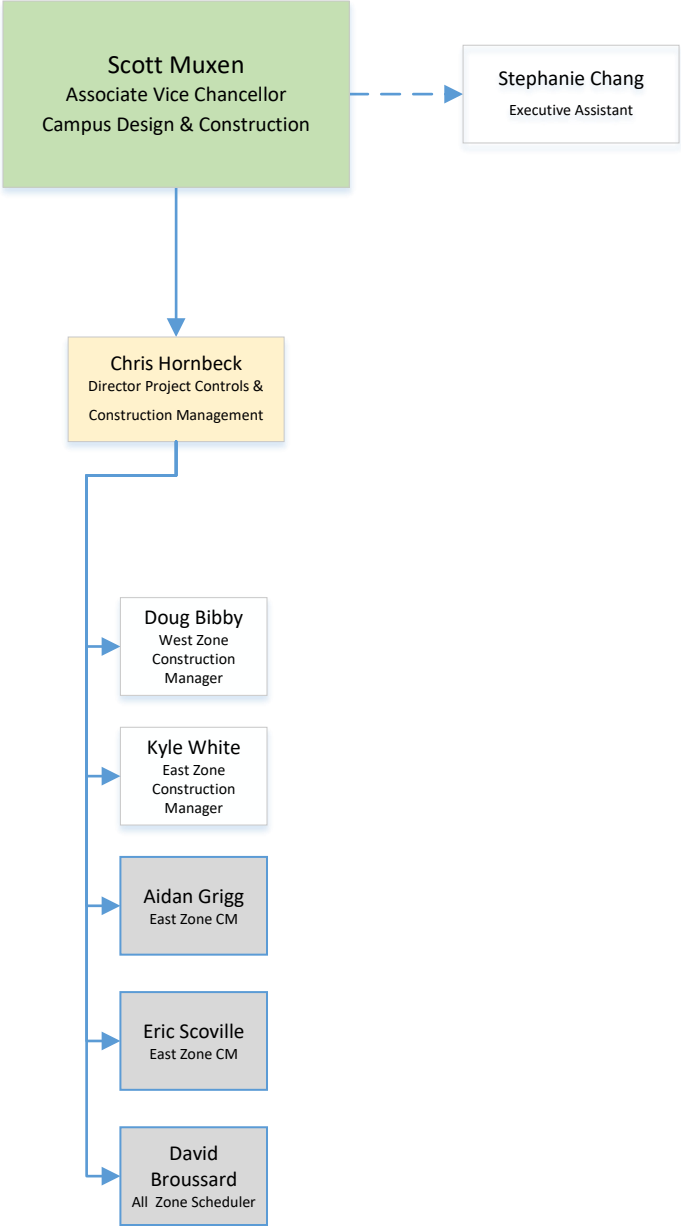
Scott Muxen
Associate Vice Chancellor
Campus Design & Construction

Stephanie Chang
Executive Assistant

Chris Hornbeck
Director Project Controls & Construction Management

Doug Bibby
West Zone Construction Manager

Kyle White
East Zone Construction Manager

Aidan Grigg
East Zone CM

Eric Scoville
East Zone CM

David Broussard
All Zone Scheduler